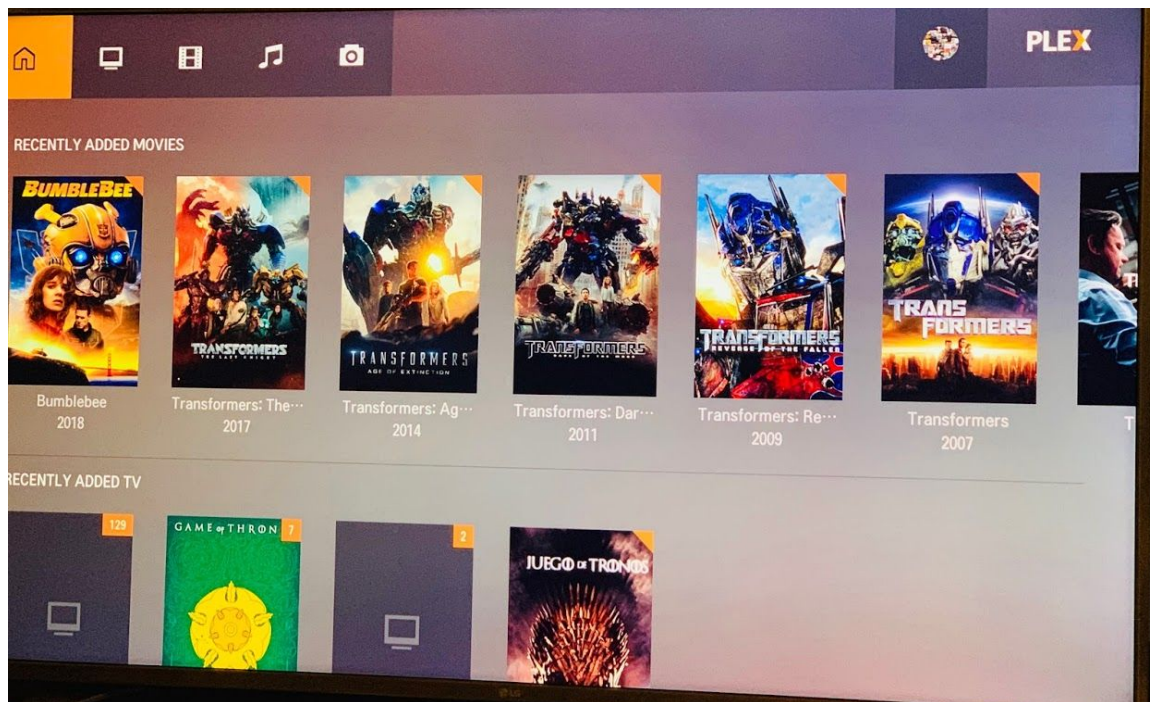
PLEX

RECENTLY ADDED MOVIES

BUMBLEBEE

TRANSFORMERS THE LAST KNIGHT

TRANSFORMERS AGE OF EXTINCTION

TRANSFORMERS DARK OF THE MOON

TRANSFORMERS REVENGE OF THE FALLEN

TRANS FORMERS

Bumblebee
2018

Transformers: The···
2017

Transformers: Ag···
2014

Transformers: Dar···
2011

Transformers: Re···
2009

Transformers
2007

T

RECENTLY ADDED TV

129

GAME of THRON

7

2

JUEGO DE TRONOS

LG